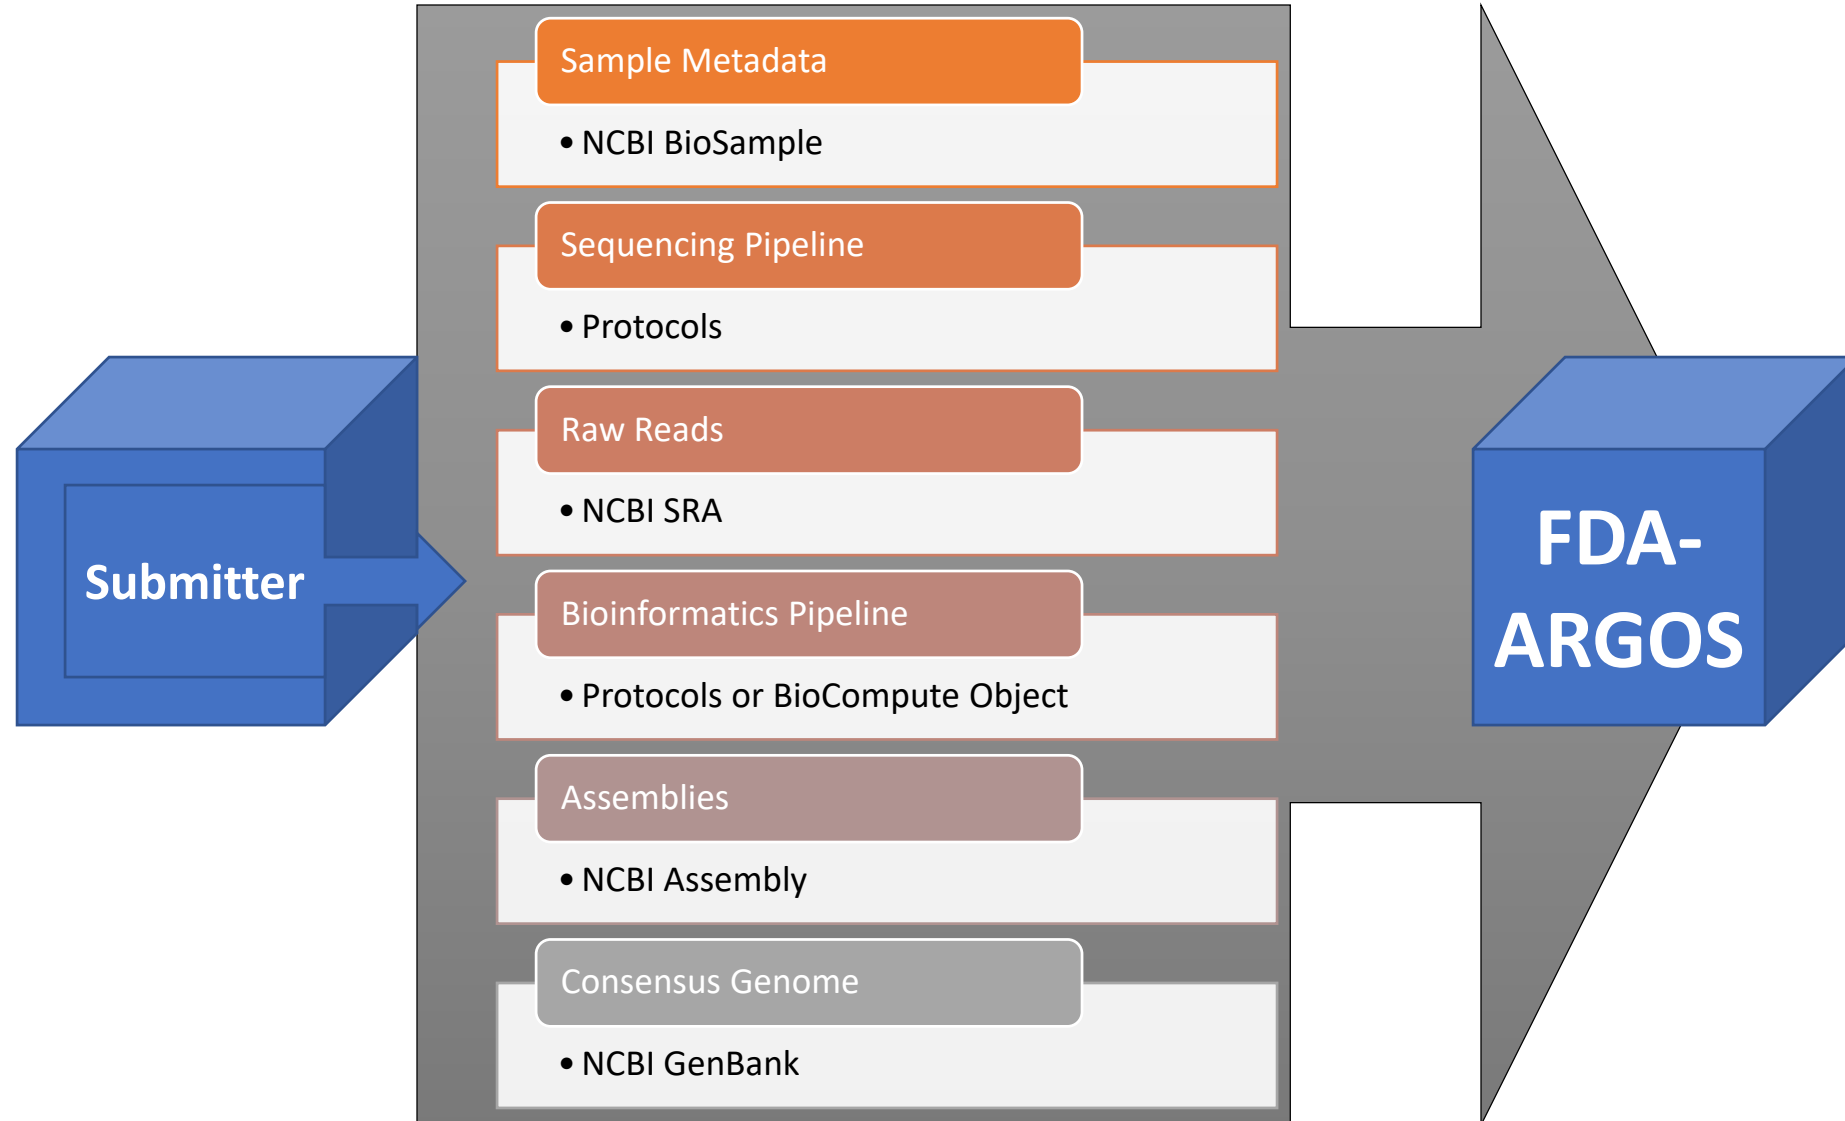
Submitter

Sample Metadata
• NCBI BioSample

Sequencing Pipeline
• Protocols

Raw Reads
• NCBI SRA

Bioinformatics Pipeline
• Protocols or BioCompute Object

Assemblies
• NCBI Assembly

Consensus Genome
• NCBI GenBank

FDA-ARGOS